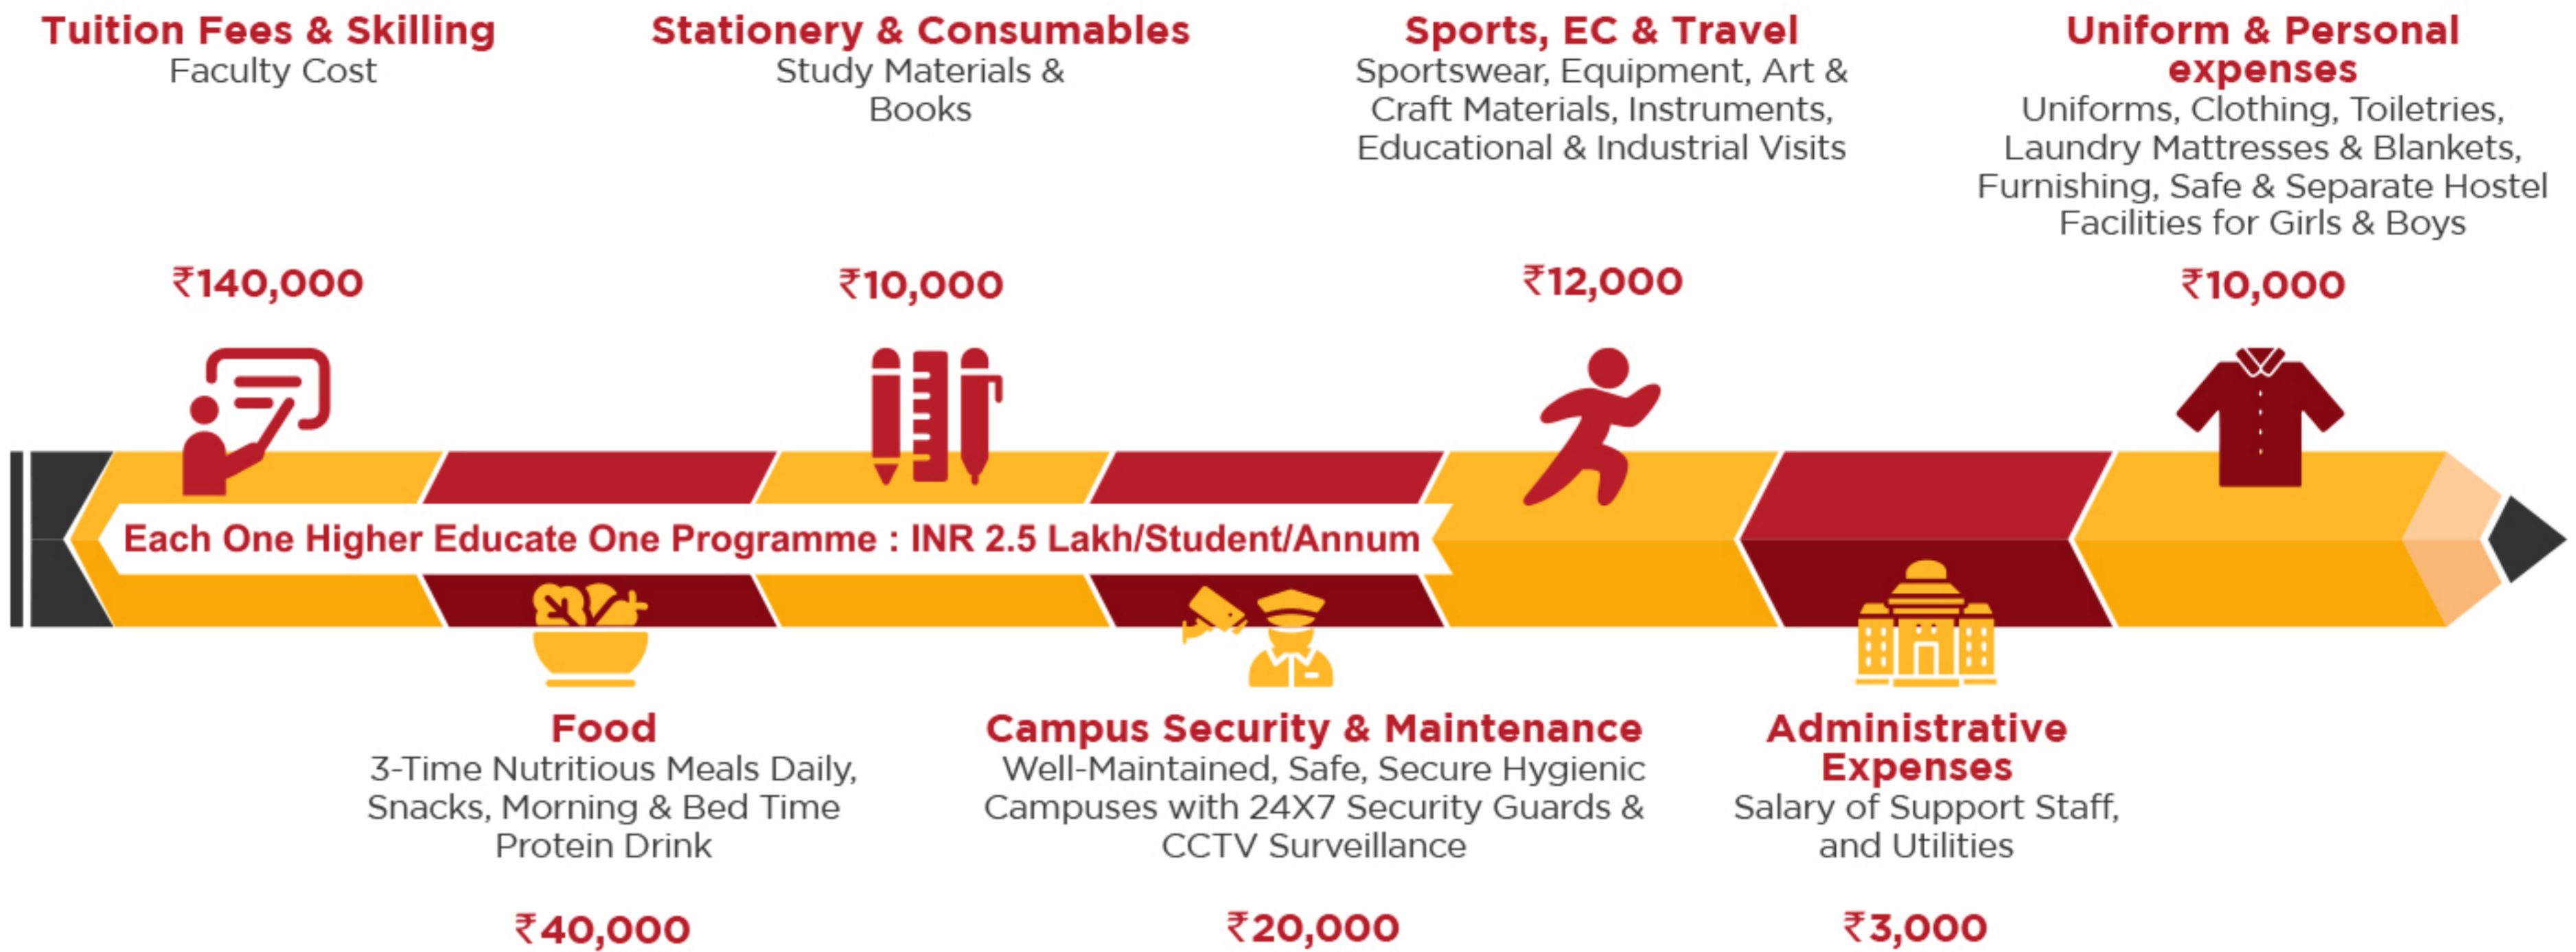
Tuition Fees & Skilling
Faculty Cost

₹140,000

Stationery & Consumables
Study Materials & Books

₹10,000

Sports, EC & Travel
Sportswear, Equipment, Art & Craft Materials, Instruments, Educational & Industrial Visits

₹12,000

Uniform & Personal expenses
Uniforms, Clothing, Toiletries, Laundry Mattresses & Blankets, Furnishing, Safe & Separate Hostel Facilities for Girls & Boys

₹10,000

Each One Higher Educate One Programme : INR 2.5 Lakh/Student/Annum

Food
3-Time Nutritious Meals Daily, Snacks, Morning & Bed Time Protein Drink

₹40,000

Campus Security & Maintenance
Well-Maintained, Safe, Secure Hygienic Campuses with 24X7 Security Guards & CCTV Surveillance

₹20,000

Administrative Expenses
Salary of Support Staff, and Utilities

₹3,000